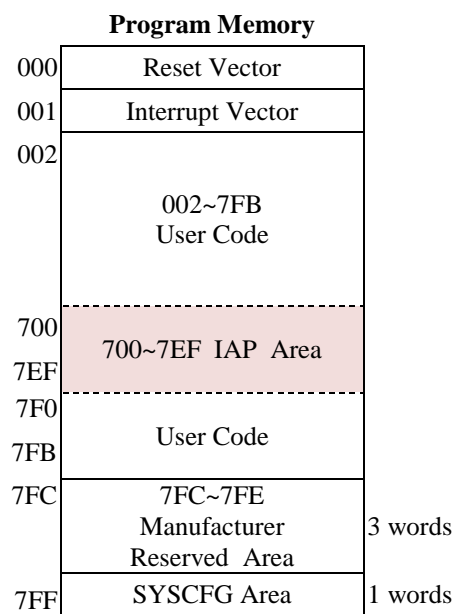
Program Memory

000 Reset Vector

001 Interrupt Vector

002

002~7FB
User Code

700

700~7EF IAP Area

7EF

7F0

User Code

7FB

7FC

7FC~7FE
Manufacturer
Reserved Area

3 words

7FF SYSCFG Area 1 words